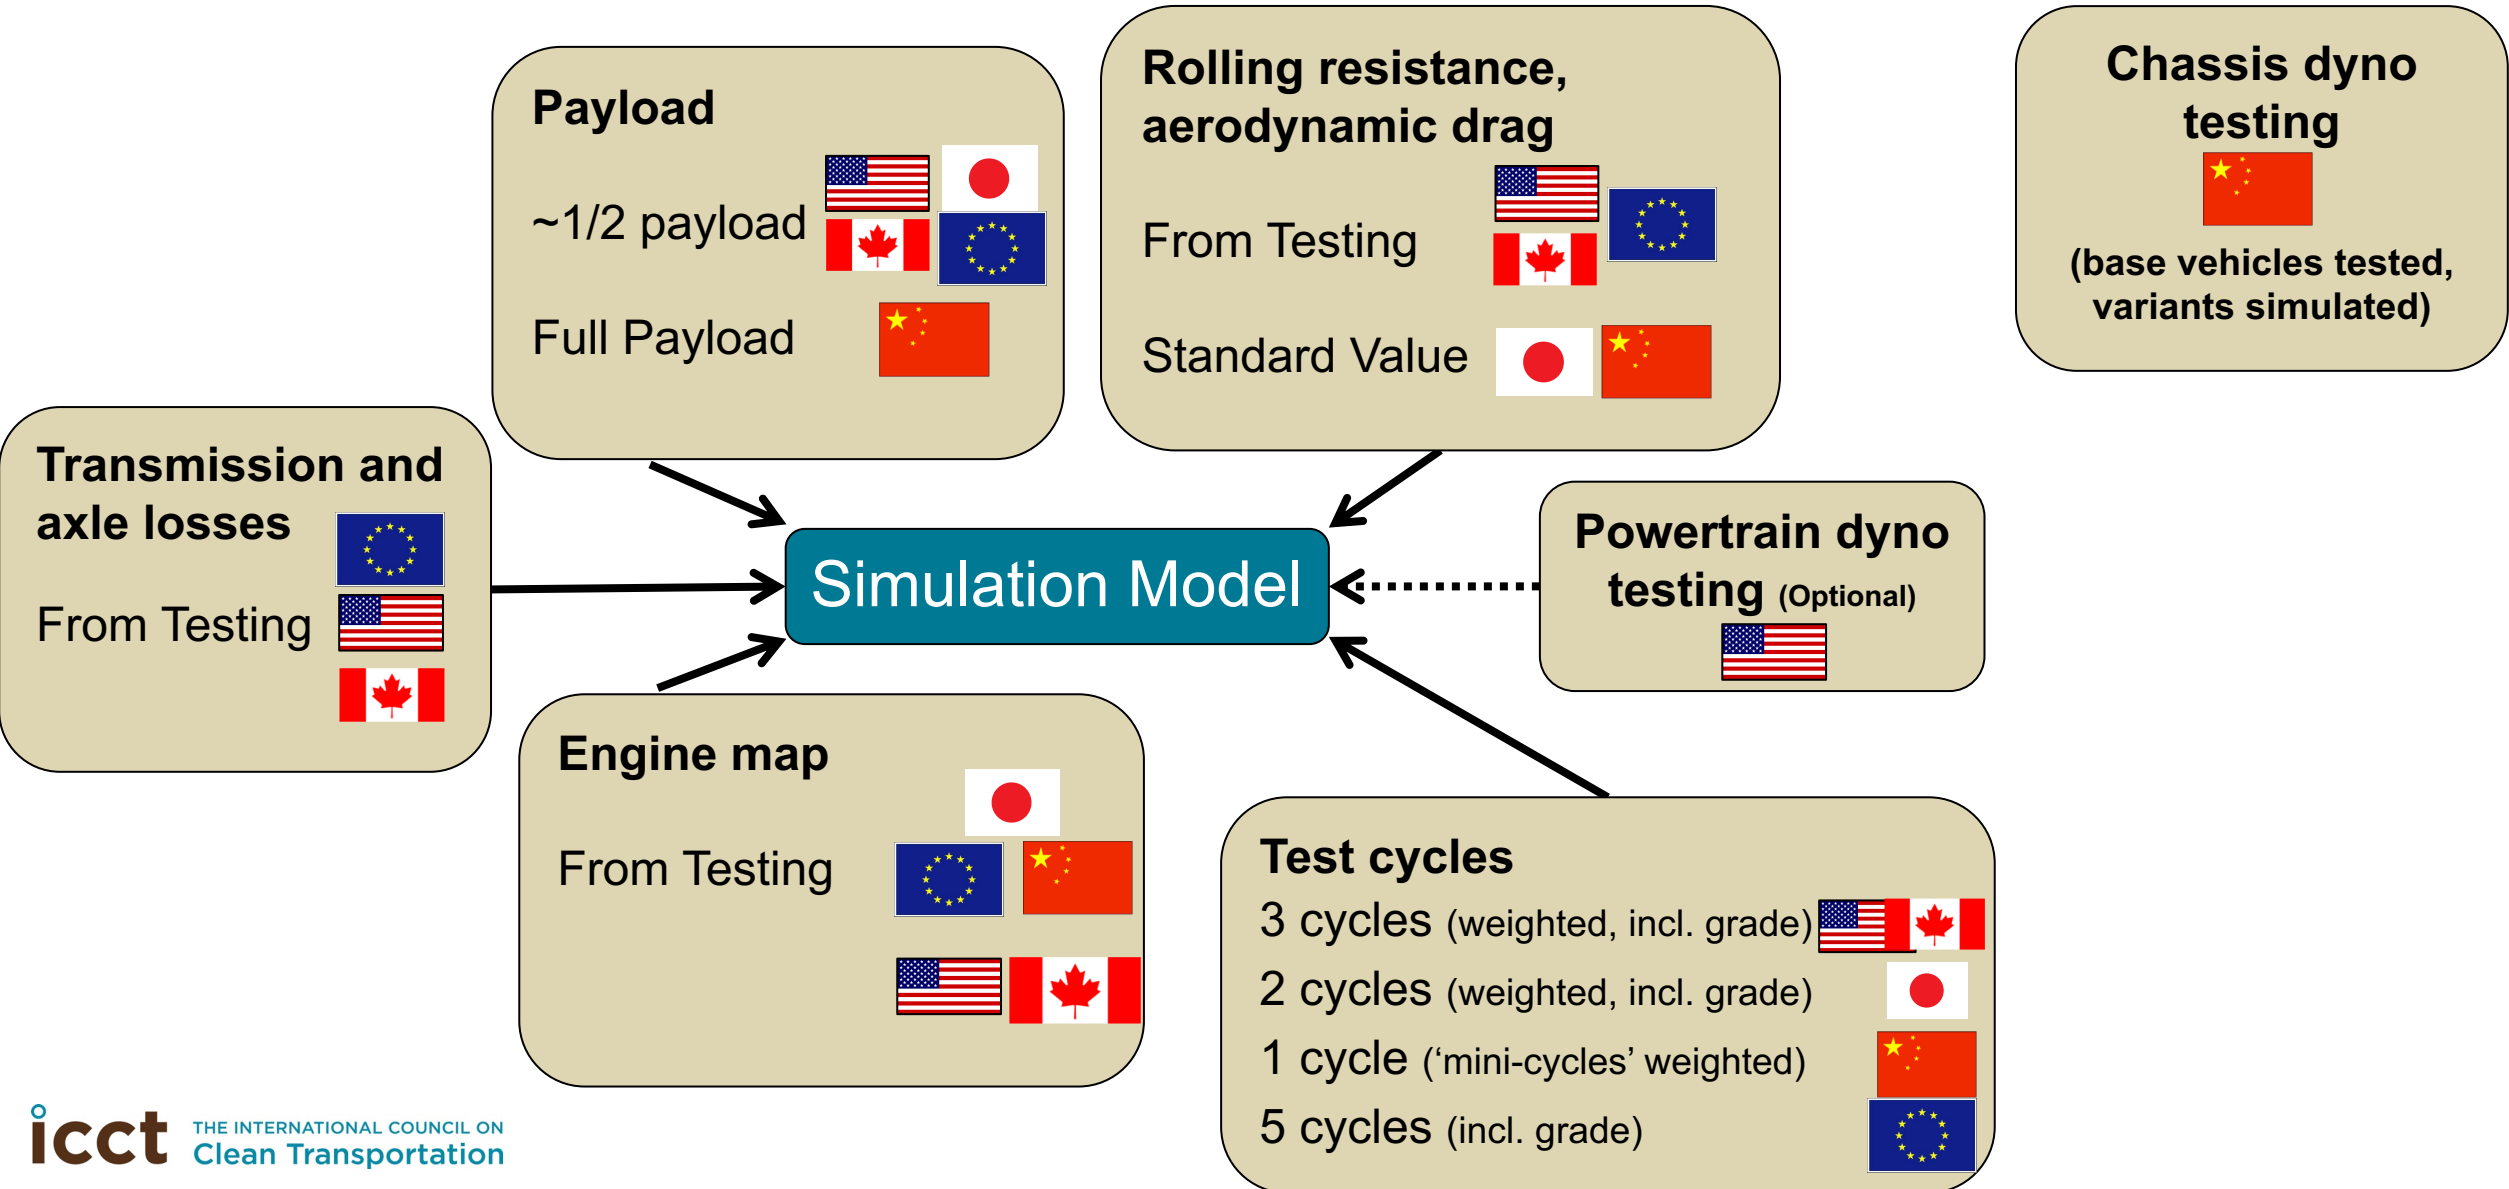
Payload

~1/2 payload

Full Payload

Rolling resistance, aerodynamic drag

From Testing

Standard Value

Chassis dyno testing

(base vehicles tested, variants simulated)

Transmission and axle losses

From Testing

Simulation Model

Powertrain dyno testing (Optional)

Engine map

From Testing

Test cycles

3 cycles (weighted, incl. grade)

2 cycles (weighted, incl. grade)

1 cycle ('mini-cycles' weighted)

5 cycles (incl. grade)

icct THE INTERNATIONAL COUNCIL ON Clean Transportation